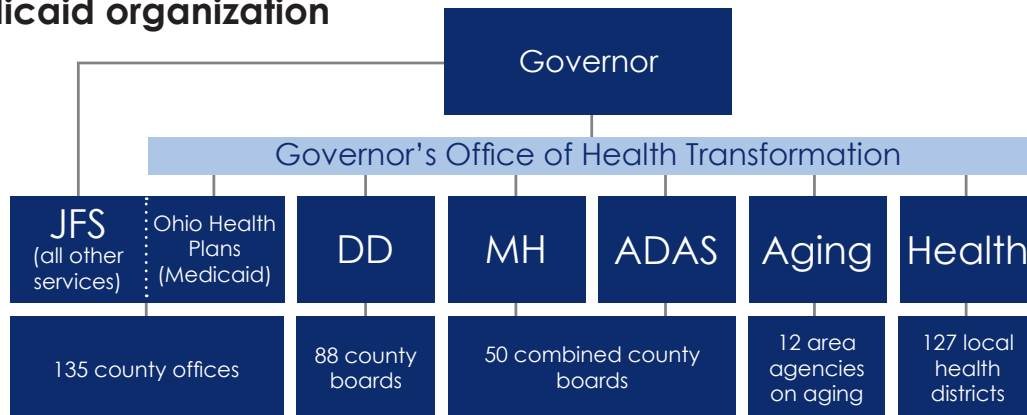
licaid organization

Governor

Governor's Office of Health Transformation

JFS (all other services)

Ohio Health Plans (Medicaid)

DD

MH

ADAS

Aging

Health

135 county offices

88 county boards

50 combined county boards

12 area agencies on aging

127 local health districts